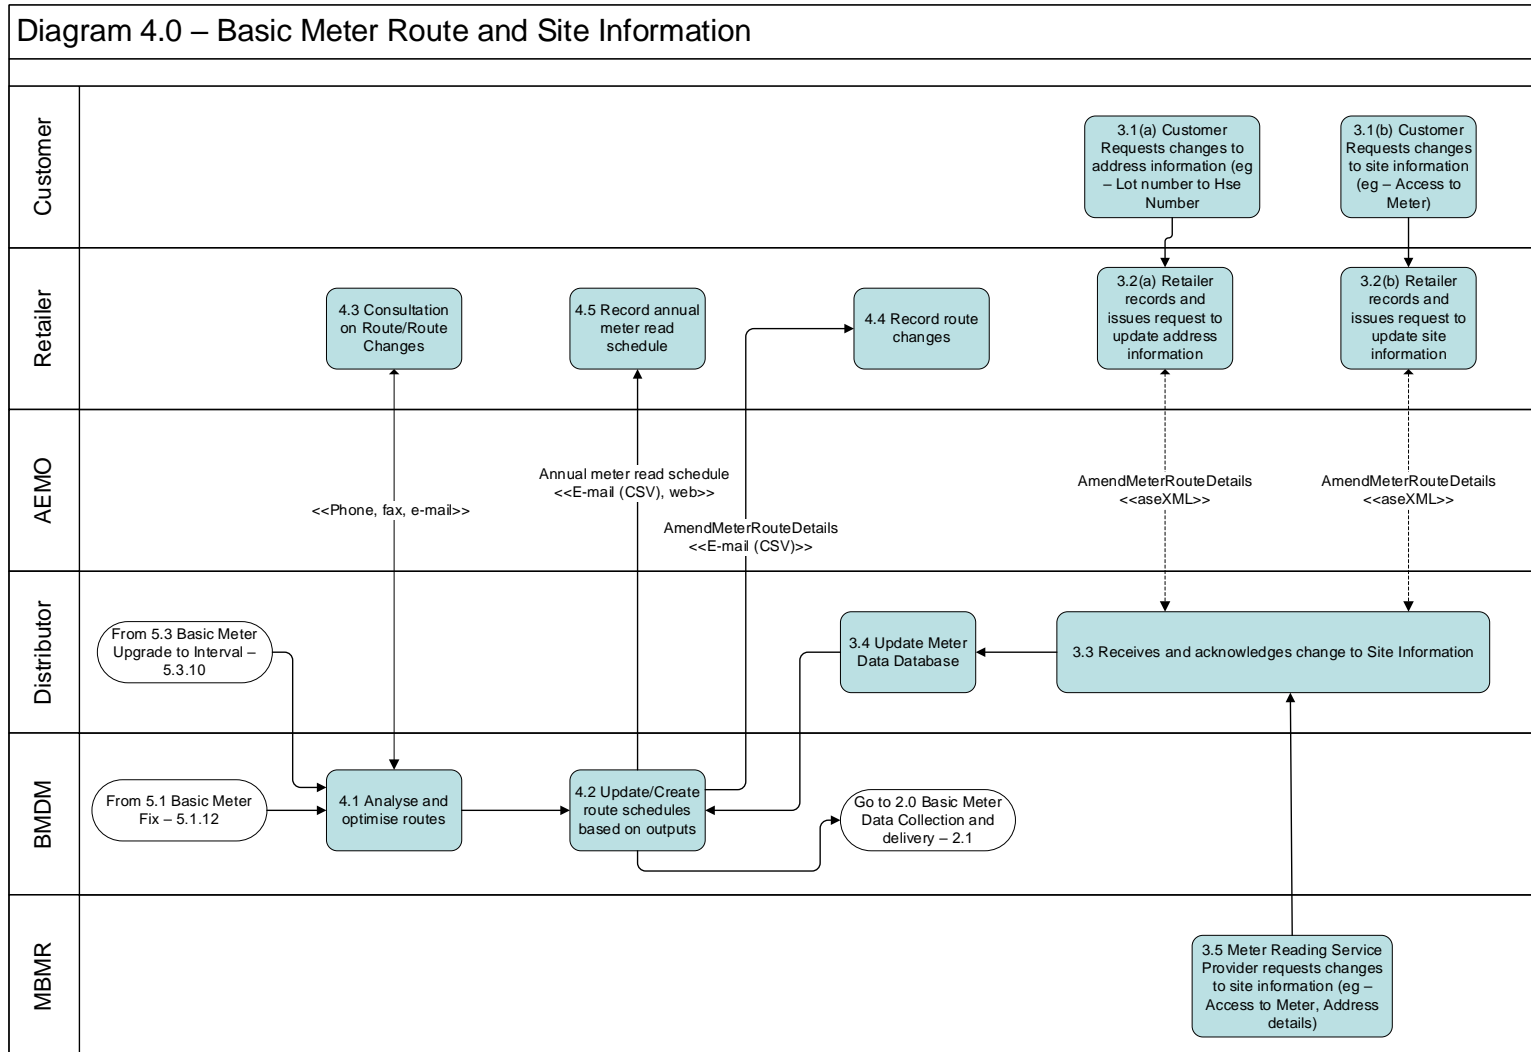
Diagram 4.0 – Basic Meter Route and Site Information

Customer

3.1(a) Customer Requests changes to address information (eg – Lot number to Hse Number

3.1(b) Customer Requests changes to site information (eg – Access to Meter)

Retailer

4.3 Consultation on Route/Route Changes

4.5 Record annual meter read schedule

4.4 Record route changes

3.2(a) Retailer records and issues request to update address information

3.2(b) Retailer records and issues request to update site information

AEMO

<<Phone, fax, e-mail>>

Annual meter read schedule <<E-mail (CSV), web>>

AmendMeterRouteDetails <<E-mail (CSV)>>

AmendMeterRouteDetails <<aseXML>>

AmendMeterRouteDetails <<aseXML>>

Distributor

From 5.3 Basic Meter Upgrade to Interval – 5.3.10

3.4 Update Meter Data Database

3.3 Receives and acknowledges change to Site Information

BMDM

From 5.1 Basic Meter Fix – 5.1.12

4.1 Analyse and optimise routes

4.2 Update/Create route schedules based on outputs

Go to 2.0 Basic Meter Data Collection and delivery – 2.1

MBMR

3.5 Meter Reading Service Provider requests changes to site information (eg – Access to Meter, Address details)